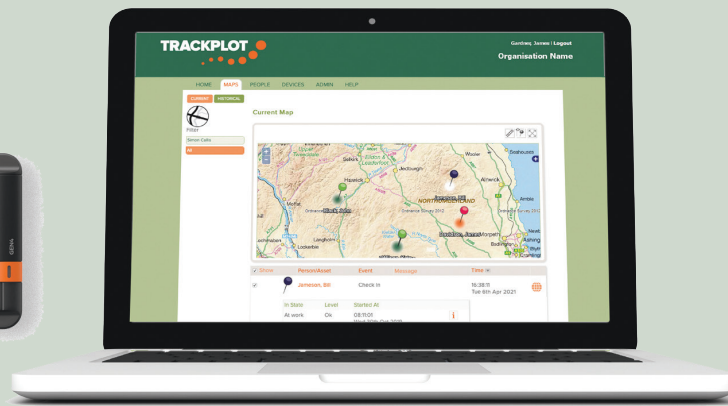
TRACKPLOT

Gontraq, James | Logout

Organisation Name

HOME MAPS PEOPLE DEVICES ADMIN HELP

CURRENT HISTORICAL

Filter

Sensor Calls

All

Current Map

Selkirk

Jedburgh

Wooler

Alnwick

Hawick

NORTHUMBERLAND

Amble

Ordnance Survey 2012

Moffat

Langholm

Lockerbie

Morpeth

Show Person/Asset Event Message Time

Jameson, Bill Check in 16:38:11 Tue 6th Apr 2021

In State Level Started At

At work Ok 08:11:01

GENIA